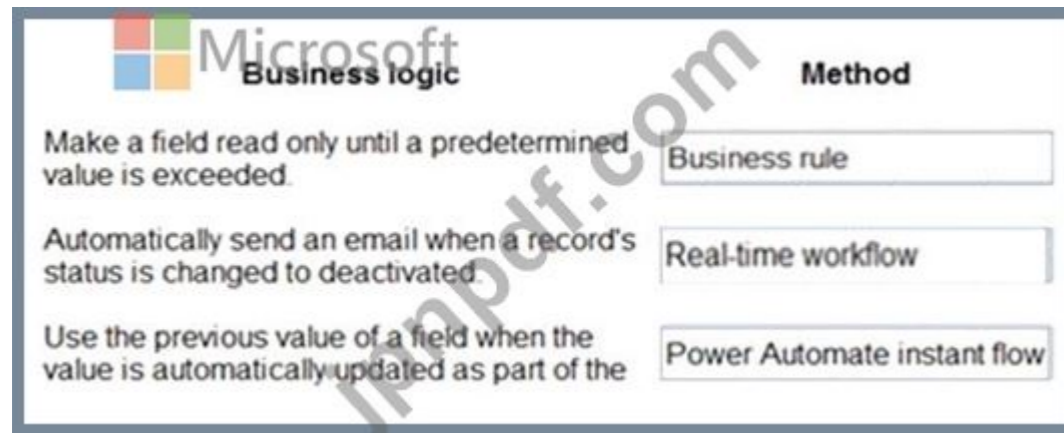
Microsoft

| Business logic | Method |
|---|---|
| Make a field read only until a predetermined value is exceeded. | Business rule |
| Automatically send an email when a record's status is changed to deactivated. | Real-time workflow |
| Use the previous value of a field when the value is automatically updated as part of the | Power Automate instant flow |

lpnpdf.com